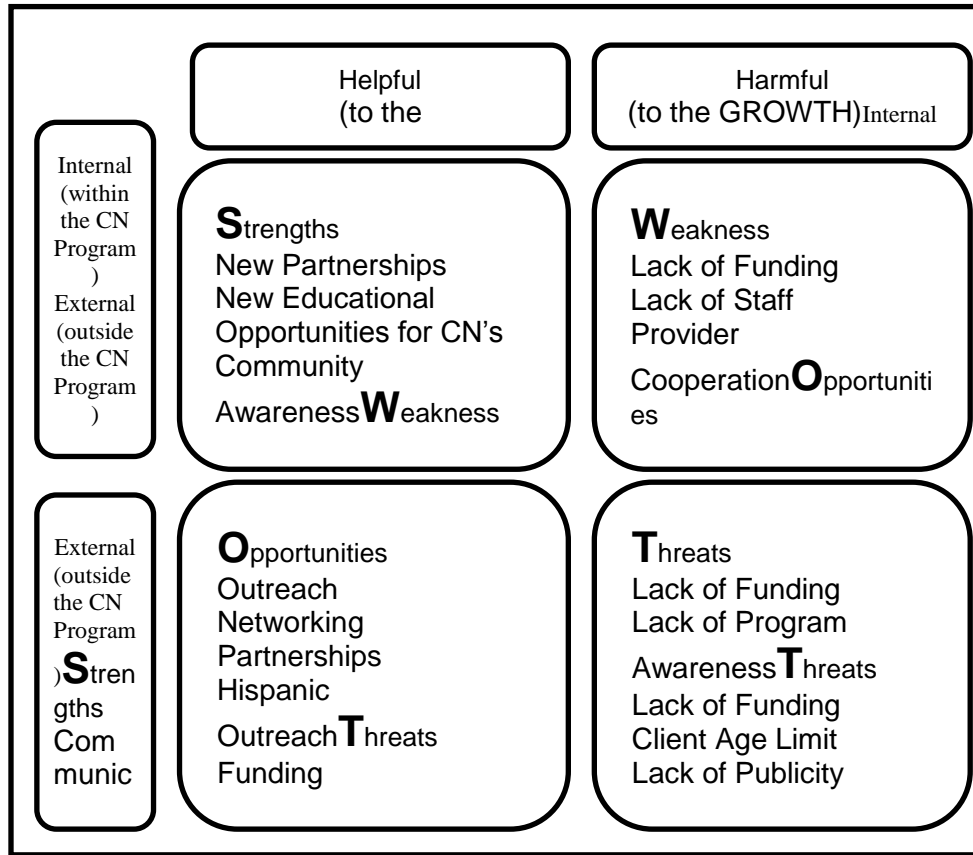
Helpful
(to the

Harmful
(to the GROWTH)Internal

Internal (within the CN Program ) External (outside the CN Program )

Strengths
New Partnerships
New Educational Opportunities for CN's Community
AwarenessWeakness

Weakness
Lack of Funding
Lack of Staff
Provider
CooperationOpportunities

External (outside the CN Program )Strengths Communic

Opportunities
Outreach
Networking
Partnerships
Hispanic
OutreachThreats
Funding

Threats
Lack of Funding
Lack of Program
AwarenessThreats
Lack of Funding
Client Age Limit
Lack of Publicity